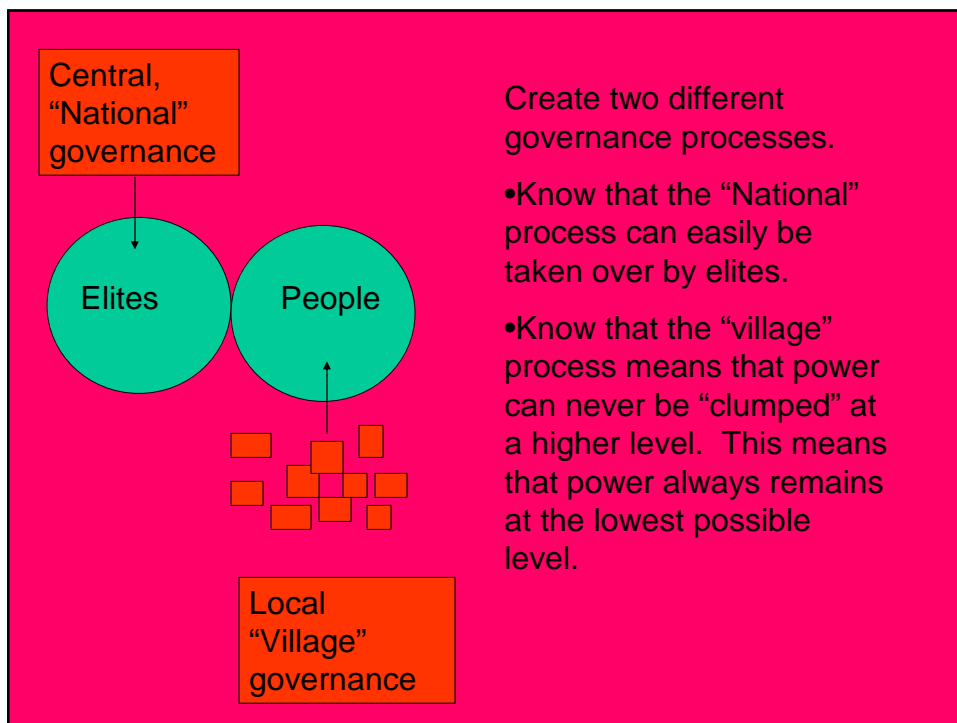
Central, “National” governance

Elites

People

Local “Village” governance

Create two different governance processes.

•Know that the “National” process can easily be taken over by elites.

•Know that the “village” process means that power can never be “clumped” at a higher level. This means that power always remains at the lowest possible level.